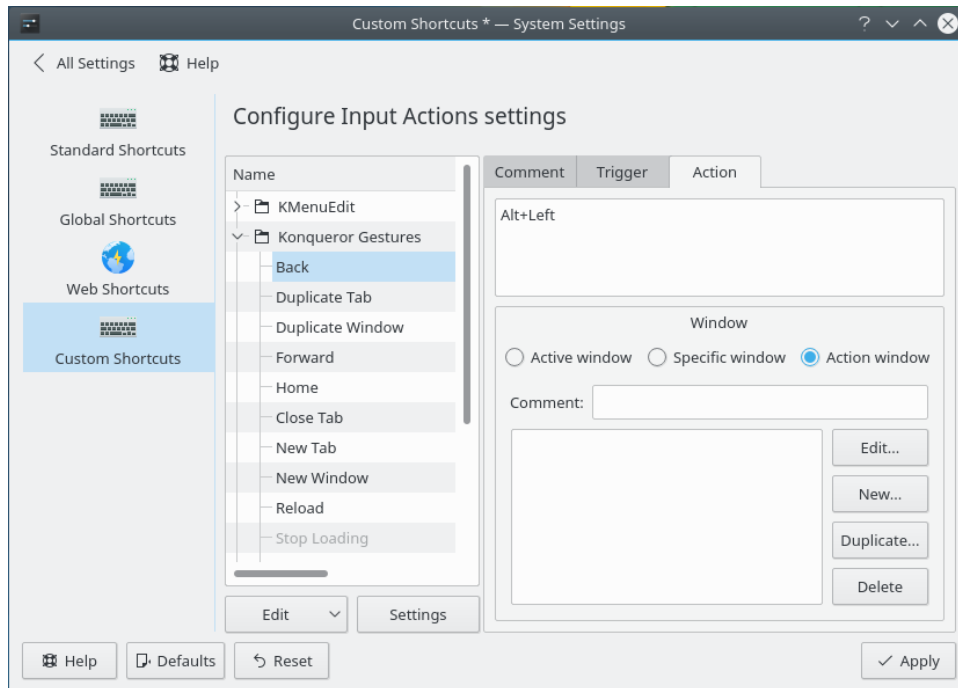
Custom Shortcuts * — System Settings

All Settings
Help

Standard Shortcuts
Global Shortcuts
Web Shortcuts
Custom Shortcuts

Configure Input Actions settings

Name
KMenuEdit
Konqueror Gestures
Back
Duplicate Tab
Duplicate Window
Forward
Home
Close Tab
New Tab
New Window
Reload
Stop Loading

Edit
Settings

Comment
Trigger
Action

Alt+Left

Window
Active window
Specific window
Action window
Comment:

Edit...
New...
Duplicate...
Delete

Help
Defaults
Reset
Apply